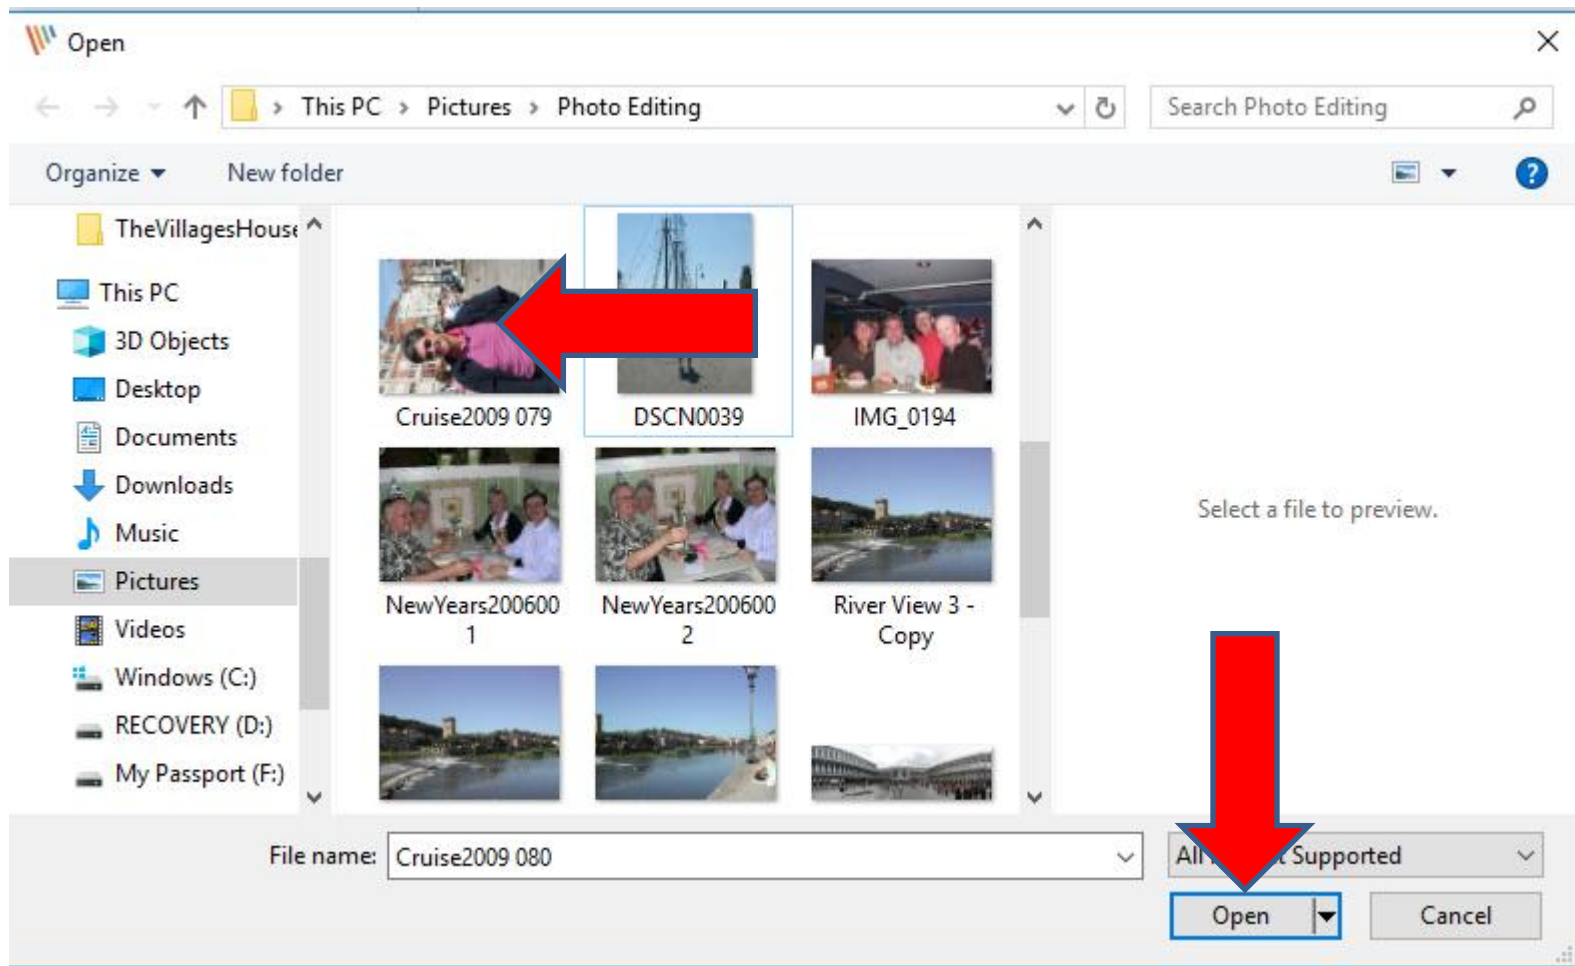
Open

This PC › Pictures › Photo Editing

Search Photo Editing

Organize ▾ New folder

TheVillagesHouse
This PC
3D Objects
Desktop
Documents
Downloads
Music
Pictures
Videos
Windows (C:)
RECOVERY (D:)
My Passport (F:)

Cruise2009 079
DSCN0039
IMG_0194
NewYears2006001
NewYears2006002
River View 3 - Copy

Select a file to preview.

File name: Cruise2009 080

All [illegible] Supported

Open

Cancel